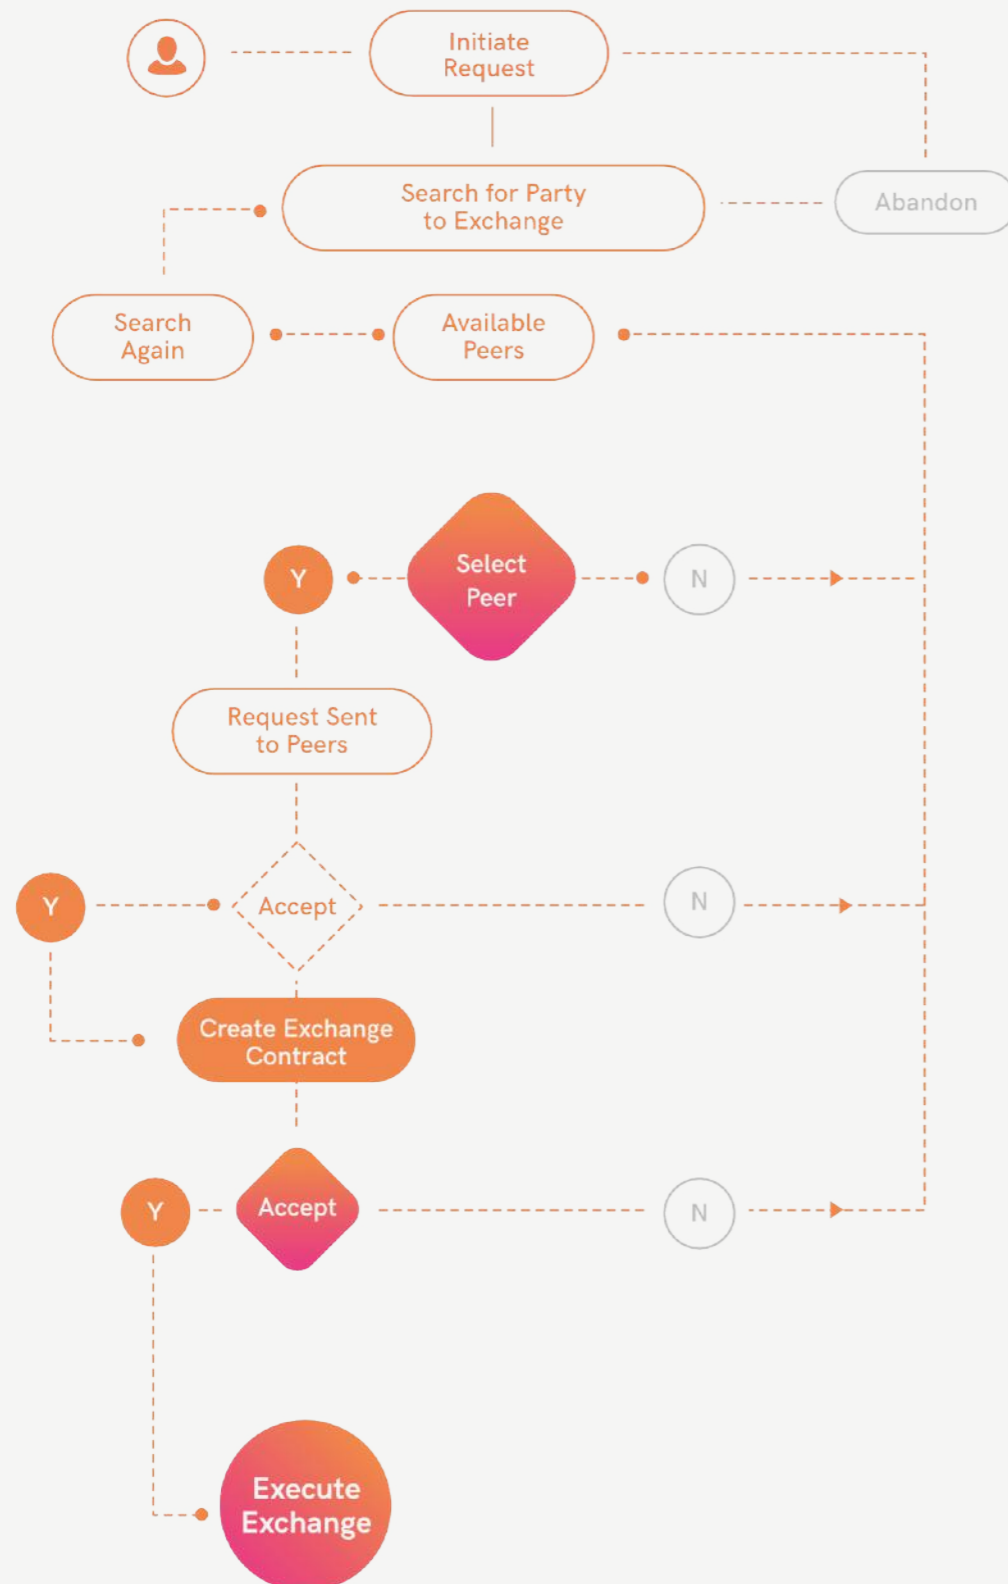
Initiate Request

Search for Party to Exchange

Abandon

Search Again

Available Peers

Y

Select Peer

N

Request Sent to Peers

Y

Accept

N

Create Exchange Contract

Y

Accept

N

Execute Exchange